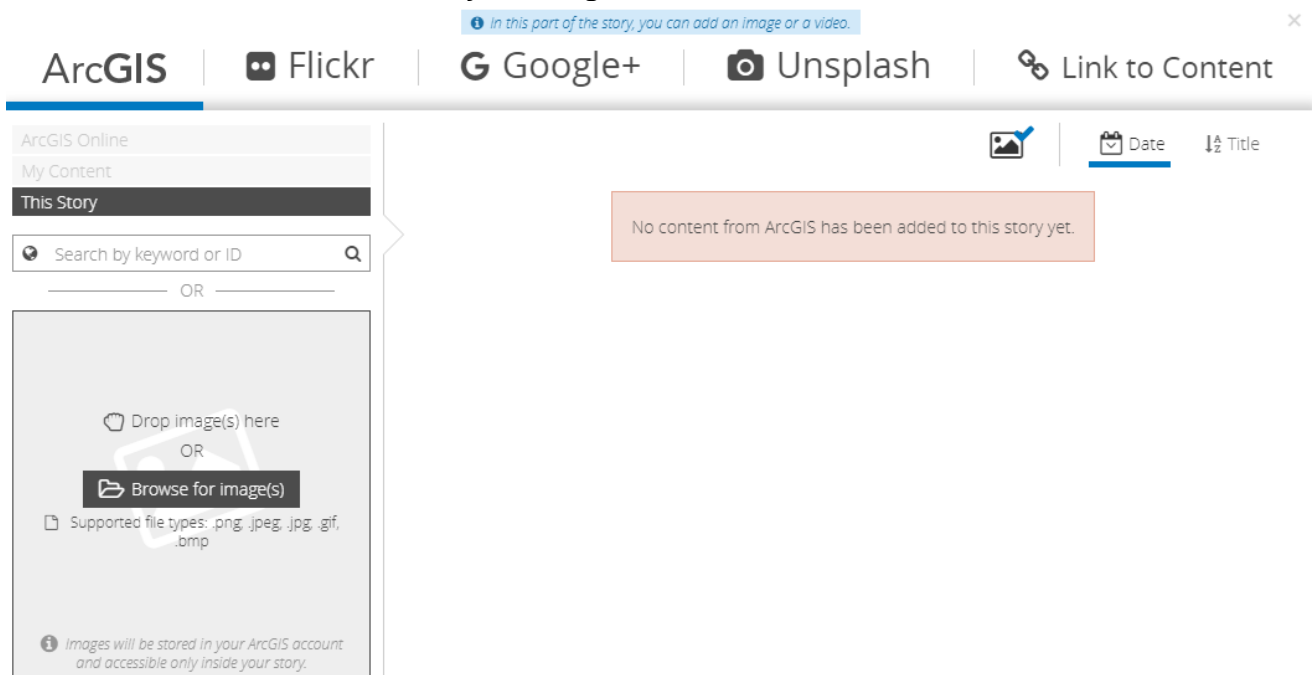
In this part of the story, you can add an image or a video.

×

ArcGIS | Flickr | Google+ | Unsplash | Link to Content

ArcGIS Online
My Content
This Story

Search by keyword or ID

OR

Drop image(s) here
OR
Browse for image(s)
Supported file types: .png, .jpeg, .jpg, .gif, .bmp

Images will be stored in your ArcGIS account and accessible only inside your story.

Date
Title

No content from ArcGIS has been added to this story yet.